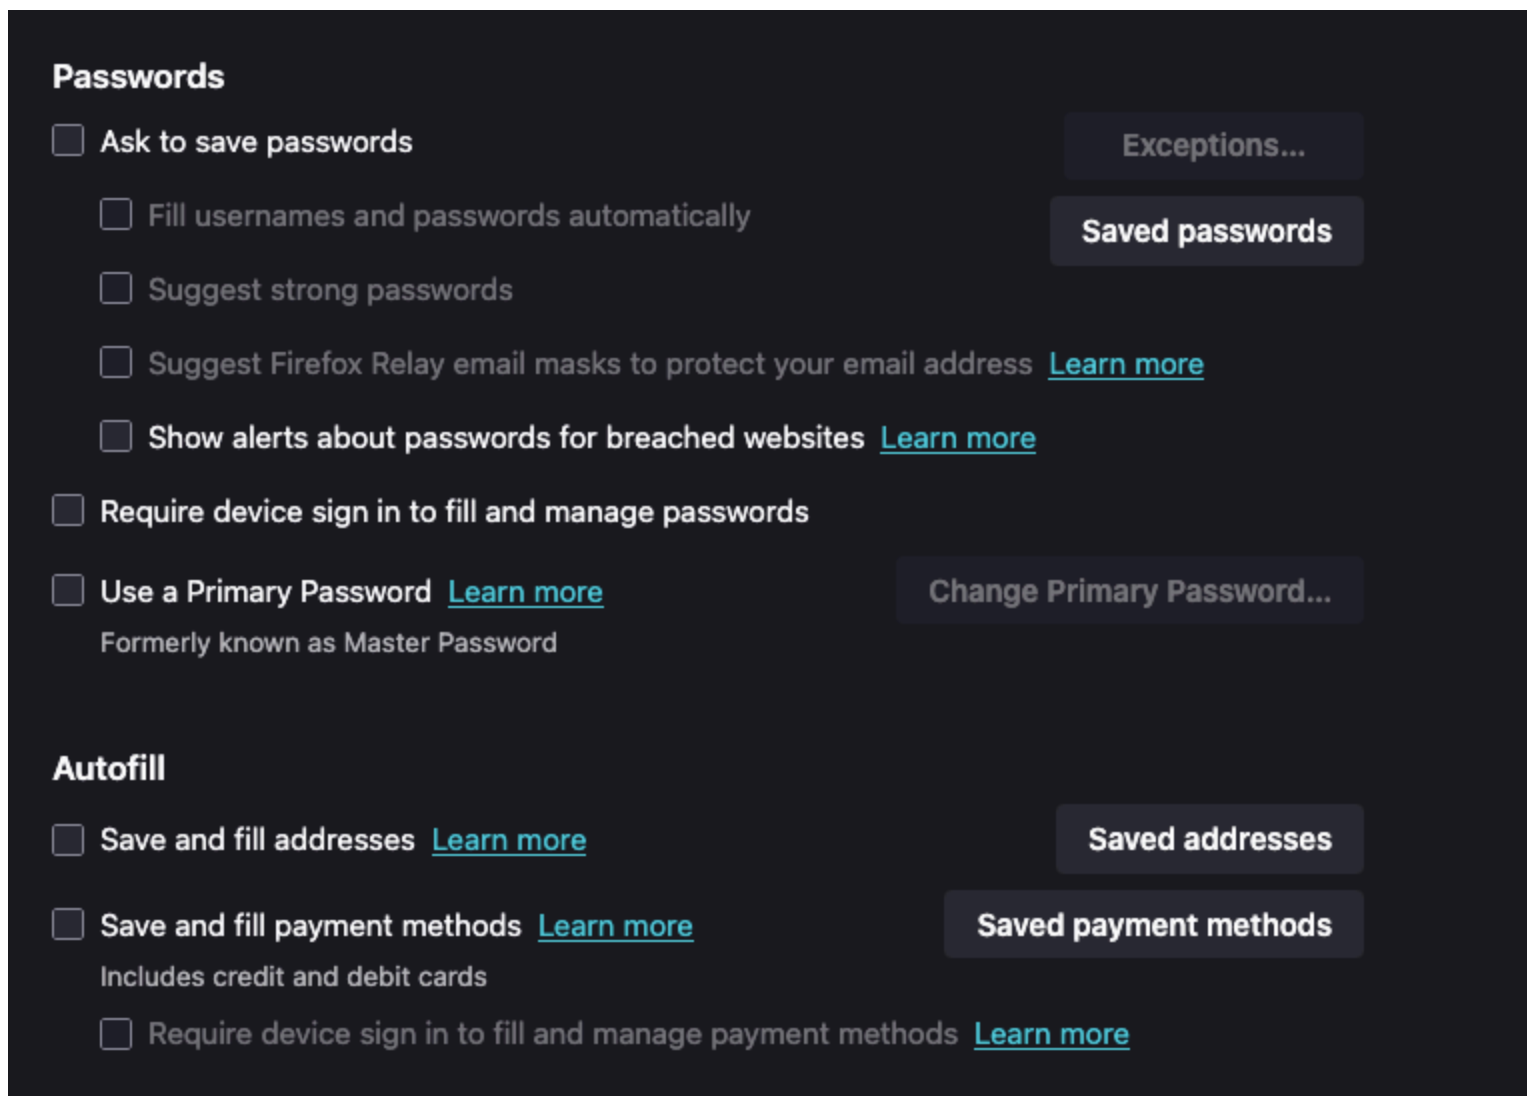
Passwords

Ask to save passwords

Exceptions...

Fill usernames and passwords automatically

Saved passwords

Suggest strong passwords

Suggest Firefox Relay email masks to protect your email address Learn more

Show alerts about passwords for breached websites Learn more

Require device sign in to fill and manage passwords

Use a Primary Password Learn more

Change Primary Password...

Formerly known as Master Password

Autofill

Save and fill addresses Learn more

Saved addresses

Save and fill payment methods Learn more

Saved payment methods

Includes credit and debit cards

Require device sign in to fill and manage payment methods Learn more